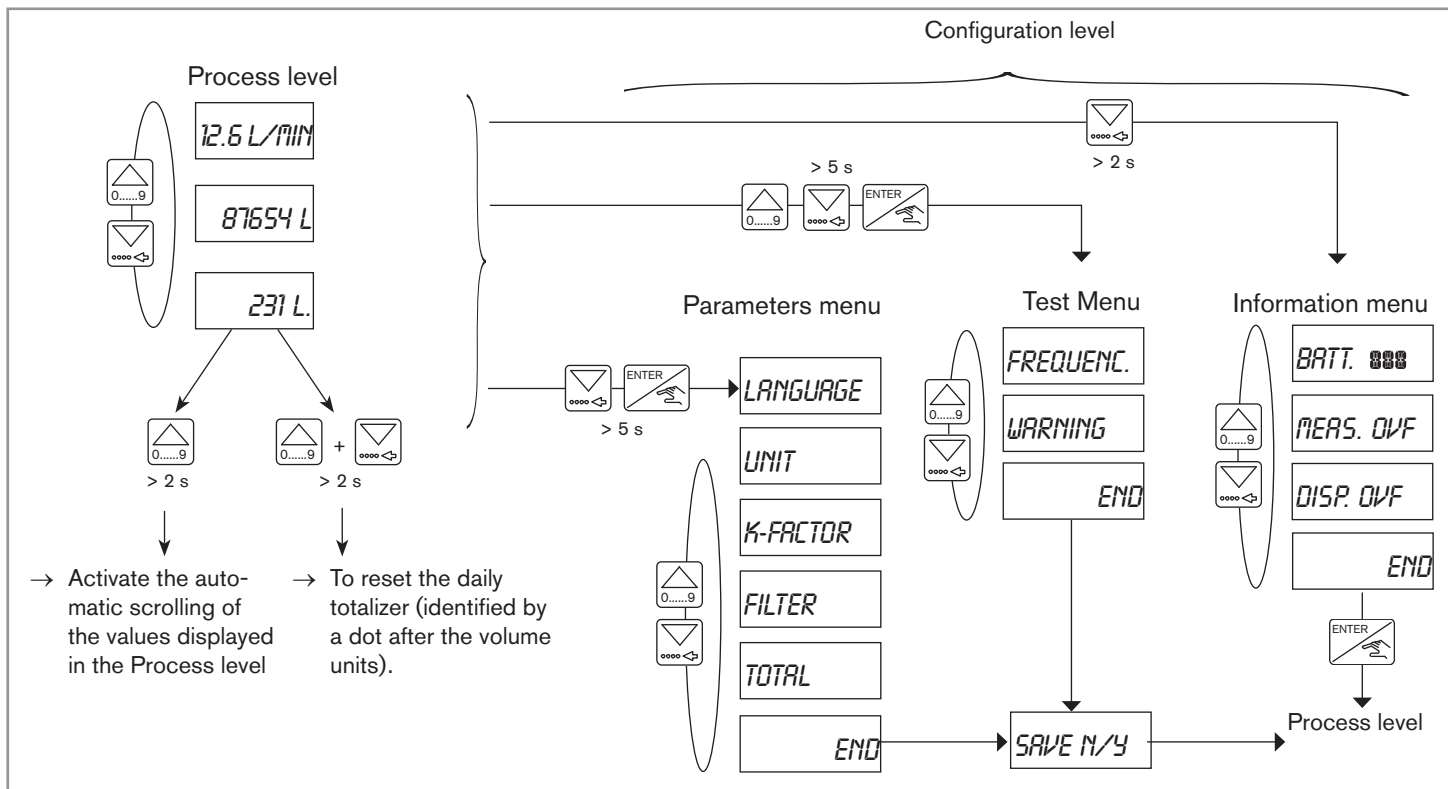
Configuration level

Process level

0......9

12.6 L/MIN

87654 L

231 L.

> 5 s

0......9

ENTER

> 2 s

0......9

> 2 s

0......9

+

> 2 s

→ Activate the automatic scrolling of the values displayed in the Process level

→ To reset the daily totalizer (identified by a dot after the volume units).

Parameters menu

ENTER

> 5 s

LANGUAGE

UNIT

K-FACTOR

FILTER

TOTAL

END

0......9

Test Menu

0......9

FREQUENC.

WARNING

END

SAVE N/Y

Information menu

0......9

BATT. 888

MEAS. OVF

DISP. OVF

END

ENTER

Process level